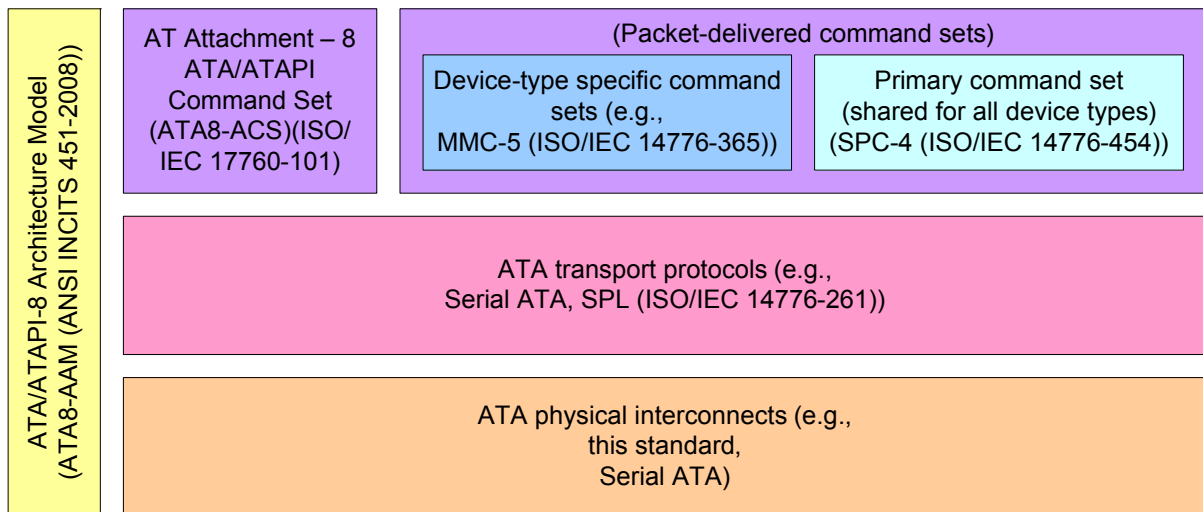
ATA/ATAPI-8 Architecture Model (ATA8-AAM (ANSI INCITS 451-2008))

AT Attachment – 8 ATA/ATAPI Command Set (ATA8-ACS)(ISO/IEC 17760-101)

(Packet-delivered command sets)

Device-type specific command sets (e.g., MMC-5 (ISO/IEC 14776-365))

Primary command set (shared for all device types) (SPC-4 (ISO/IEC 14776-454))

ATA transport protocols (e.g., Serial ATA, SPL (ISO/IEC 14776-261))

ATA physical interconnects (e.g., this standard, Serial ATA)